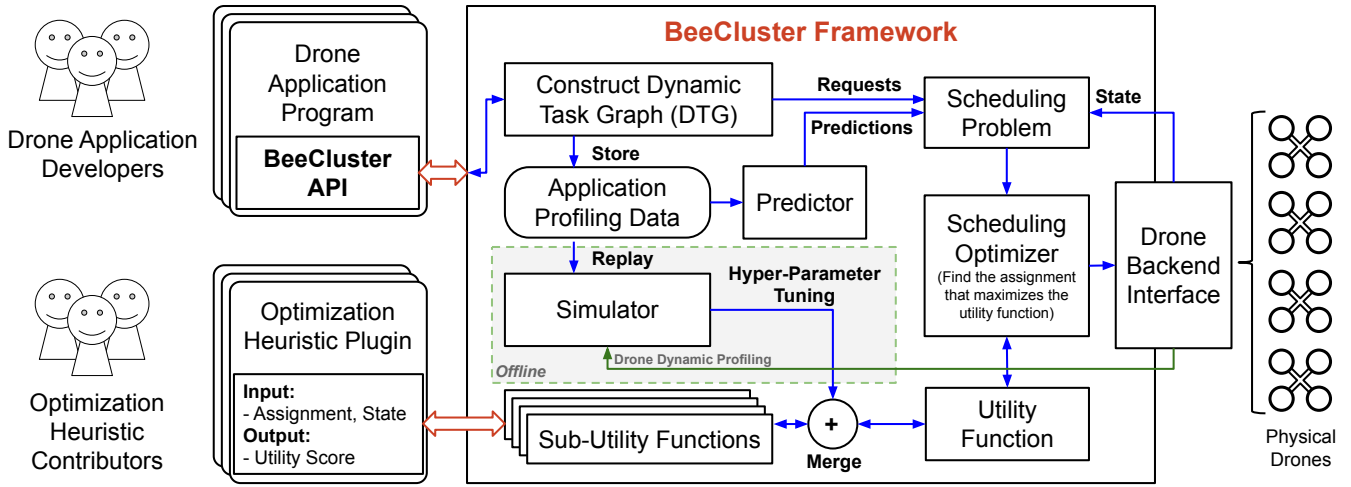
Drone Application Developers

Drone Application Program

BeeCluster API

Optimization Heuristic Contributors

Optimization Heuristic Plugin

Input:
- Assignment, State
Output:
- Utility Score

BeeCluster Framework

Construct Dynamic Task Graph (DTG)

Requests

Predictions

Store

Application Profiling Data

Predictor

Scheduling Problem

State

Scheduling Optimizer
(Find the assignment that maximizes the utility function)

Drone Backend Interface

Replay

Simulator

Hyper-Parameter Tuning

Drone Dynamic Profiling

Offline

Sub-Utility Functions

+

Merge

Utility Function

Physical Drones